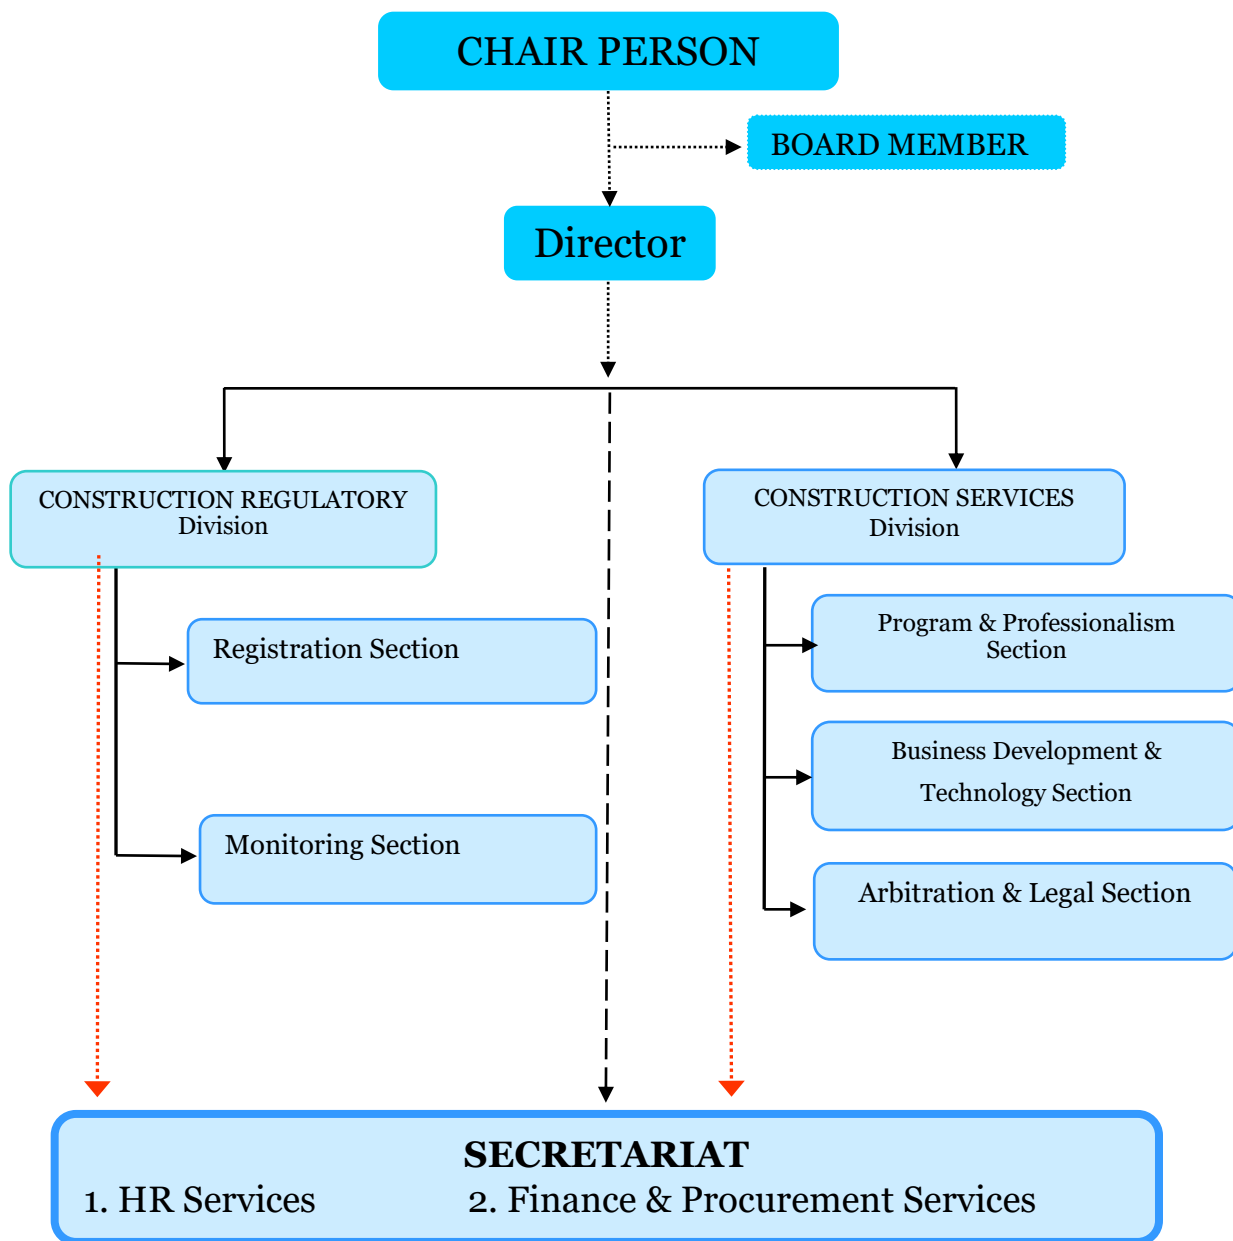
CHAIR PERSON

BOARD MEMBER

Director

CONSTRUCTION REGULATORY Division

Registration Section

Monitoring Section

CONSTRUCTION SERVICES Division

Program & Professionalism Section

Business Development & Technology Section

Arbitration & Legal Section

SECRETARIAT
1. HR Services
2. Finance & Procurement Services